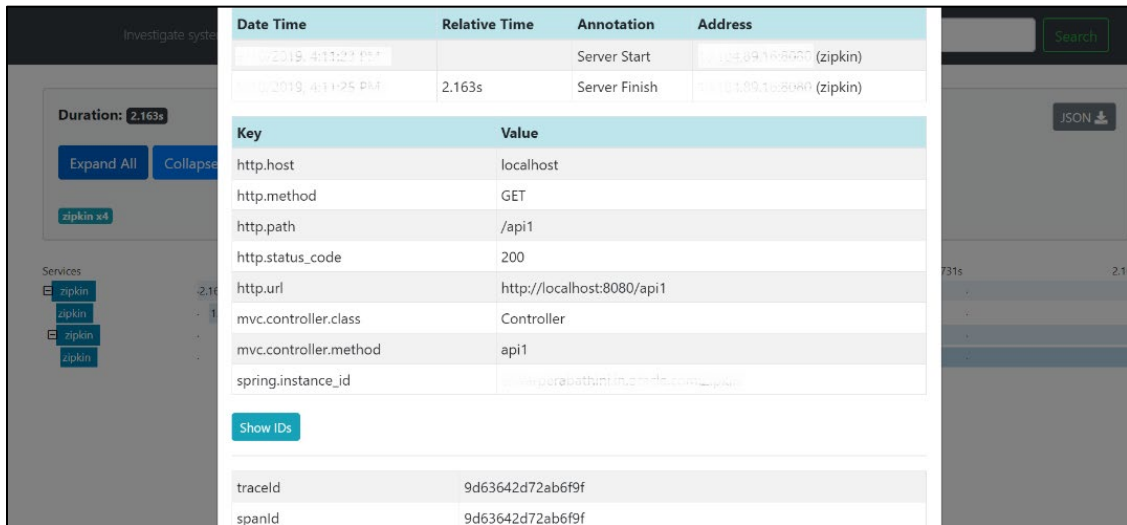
Investigate syste

Search

| Date Time | Relative Time | Annotation | Address |
|---|---|---|---|
| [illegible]2019, 4:11:23 PM | | Server Start | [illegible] (zipkin) |
| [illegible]2019, 4:11:25 PM | 2.163s | Server Finish | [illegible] (zipkin) |

Duration: 2.163s

JSON

Expand All

Collapse

zipkin x4

| Key | Value |
|---|---|
| http.host | localhost |
| http.method | GET |
| http.path | /api1 |
| http.status_code | 200 |
| http.url | http://localhost:8080/api1 |
| mvc.controller.class | Controller |
| mvc.controller.method | api1 |
| spring.instance_id | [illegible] |

Services

zipkin 2.16

zipkin 1

zipkin

zipkin

731s

2.1

Show IDs

| traceId | 9d63642d72ab6f9f |
|---|---|
| spanId | 9d63642d72ab6f9f |